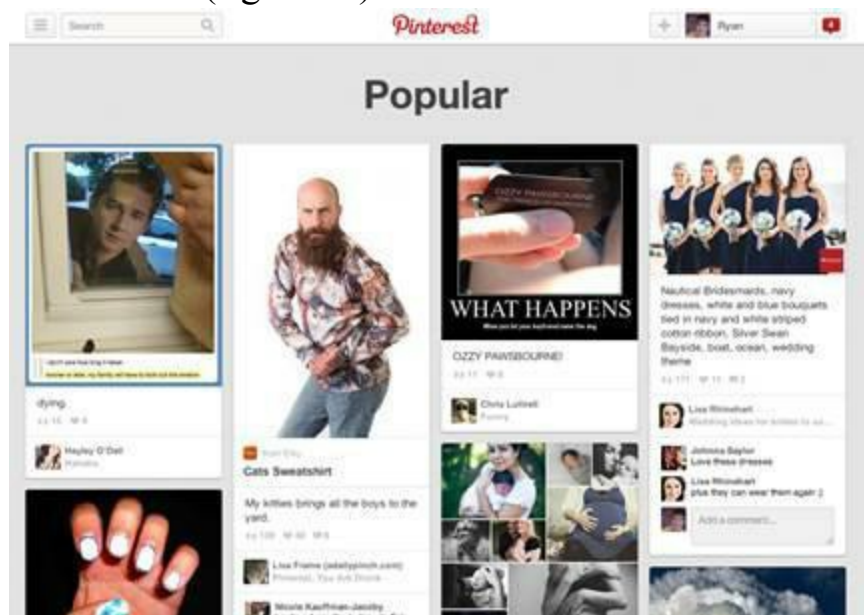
(Figure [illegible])

Search

Pinterest

Ryan

Popular

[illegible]

dying.

15 4

Hayley O'Dell
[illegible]

Cats Sweatshirt

My kitties brings all the boys to the yard.

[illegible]

Lisa Frame ([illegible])
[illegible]

Nicole Kauffman-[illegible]

WHAT HAPPENS

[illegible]

OZZY PAWSBOURNE!

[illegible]

Chris Luttrell
Funny

Nautical Bridesmaids, navy dresses, white and blue bouquets tied in navy and white striped cotton ribbon, Silver Swan Bayside, boat, ocean, wedding theme

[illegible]

Lisa Rhinehart
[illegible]

Johnna Baylor
Love these dresses

Lisa Rhinehart
plus they can wear them again :)

Add a comment...